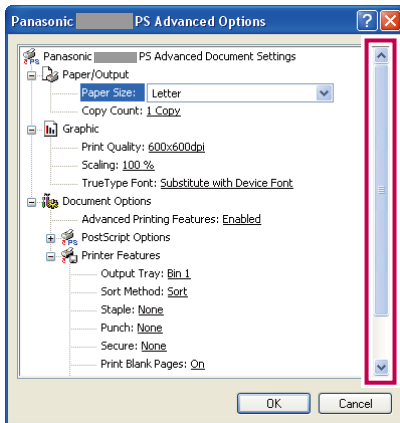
Panasonic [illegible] PS Advanced Options

Panasonic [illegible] PS Advanced Document Settings
Paper/Output
Paper Size: Letter
Copy Count: 1 Copy
Graphic
Print Quality: 600x600dpi
Scaling: 100 %
TrueType Font: Substitute with Device Font
Document Options
Advanced Printing Features: Enabled
PostScript Options
Printer Features
Output Tray: Bin 1
Sort Method: Sort
Staple: None
Punch: None
Secure: None
Print Blank Pages: On

OK
Cancel